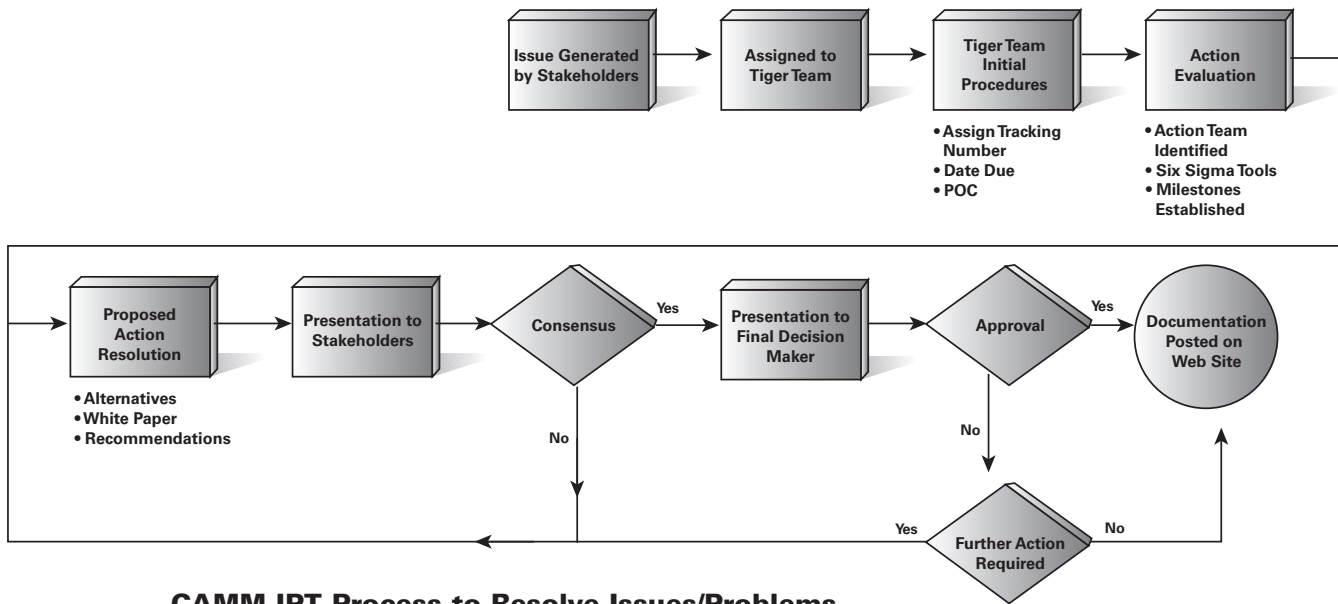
Issue Generated by Stakeholders

Assigned to Tiger Team

Tiger Team Initial Procedures

• Assign Tracking Number
• Date Due
• POC

Action Evaluation

• Action Team Identified
• Six Sigma Tools
• Milestones Established

Proposed Action Resolution

• Alternatives
• White Paper
• Recommendations

Presentation to Stakeholders

Consensus

Yes

No

Presentation to Final Decision Maker

Approval

Yes

No

Documentation Posted on Web Site

Yes

Further Action Required

No

CAMM IPT Process to Resolve Issues/Problems